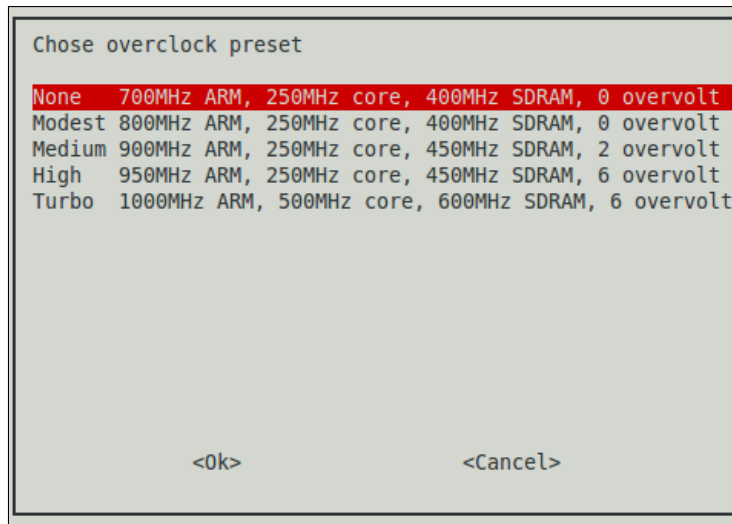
Chose overclock preset

None 700MHz ARM, 250MHz core, 400MHz SDRAM, 0 overvolt
Modest 800MHz ARM, 250MHz core, 400MHz SDRAM, 0 overvolt
Medium 900MHz ARM, 250MHz core, 450MHz SDRAM, 2 overvolt
High 950MHz ARM, 250MHz core, 450MHz SDRAM, 6 overvolt
Turbo 1000MHz ARM, 500MHz core, 600MHz SDRAM, 6 overvolt

<Ok> <Cancel>